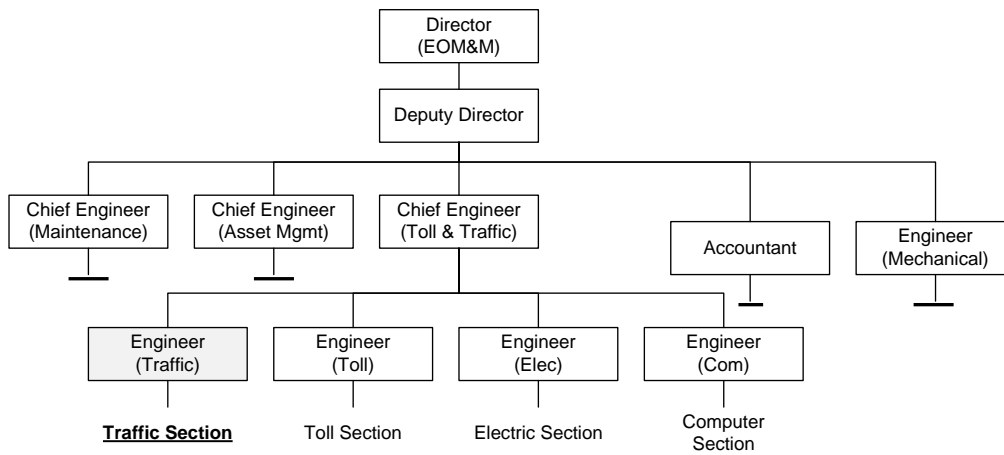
Director
(EOM&M)

Deputy Director

Chief Engineer
(Maintenance)

Chief Engineer
(Asset Mgmt)

Chief Engineer
(Toll & Traffic)

Accountant

Engineer
(Mechanical)

Engineer
(Traffic)

Engineer
(Toll)

Engineer
(Elec)

Engineer
(Com)

Traffic Section

Toll Section

Electric Section

Computer Section